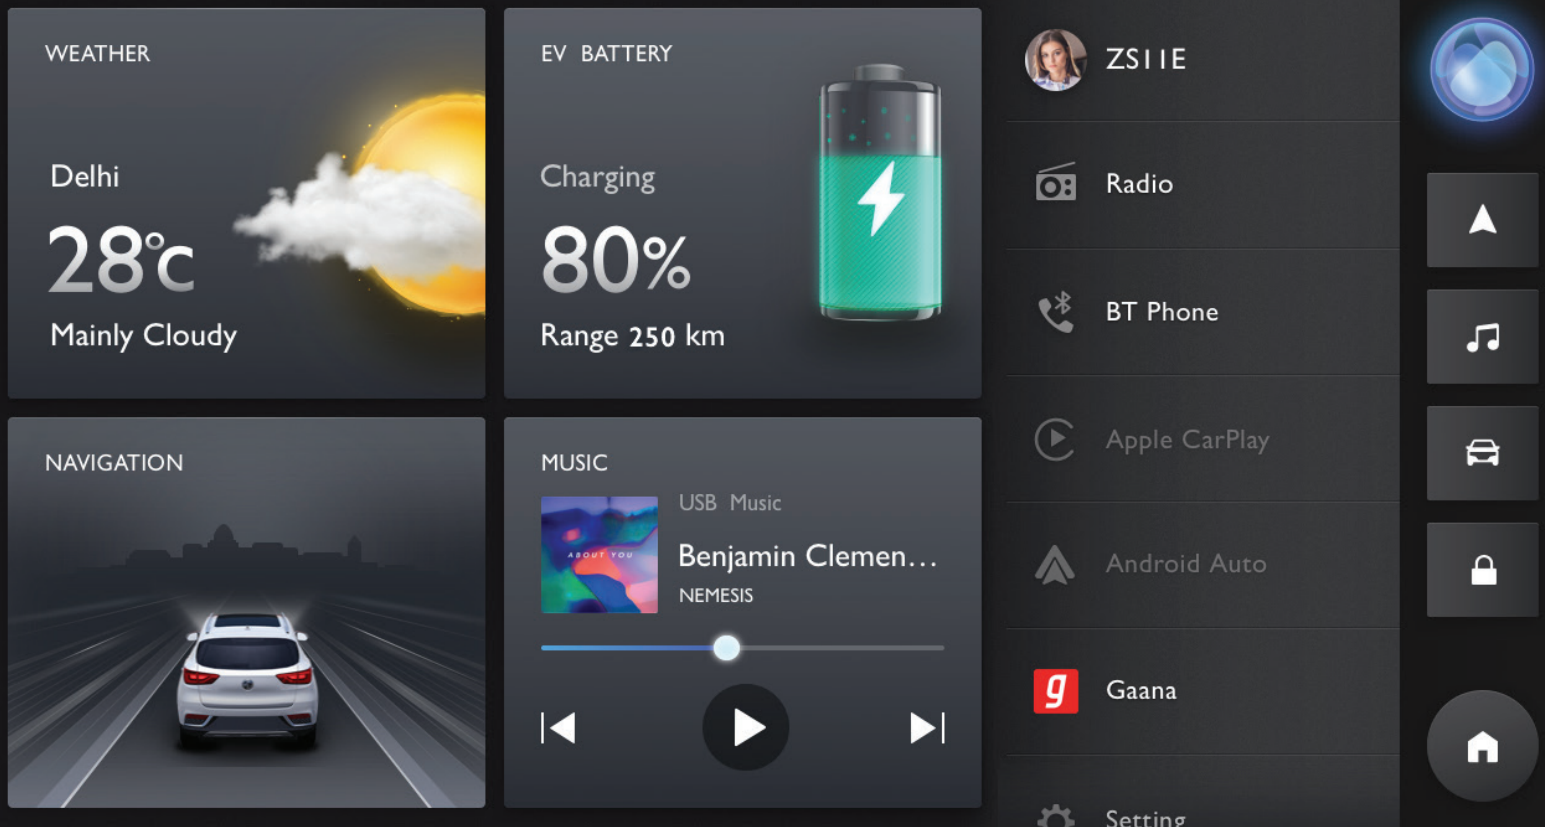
WEATHER

Delhi

28°c

Mainly Cloudy

EV BATTERY

Charging

80%

Range 250 km

ZSIIE

Radio

BT Phone

Apple CarPlay

Android Auto

Gaana

Setting

NAVIGATION

MUSIC

ABOUT YOU

USB Music

Benjamin Clemen...

NEMESIS